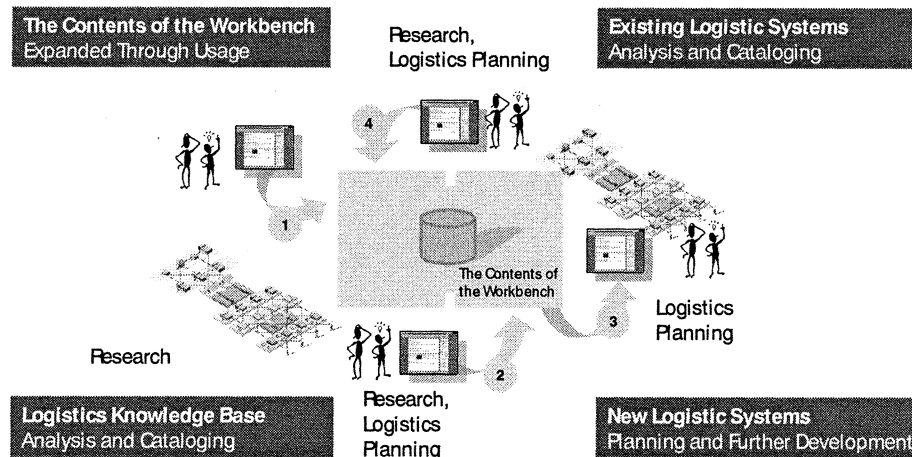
The Contents of the Workbench
Expanded Through Usage

Research,
Logistics Planning

Existing Logistic Systems
Analysis and Cataloging

4

1

The Contents of the Workbench

3

Logistics
Planning

Research

2

Logistics Knowledge Base
Analysis and Cataloging

Research,
Logistics
Planning

New Logistic Systems
Planning and Further Development